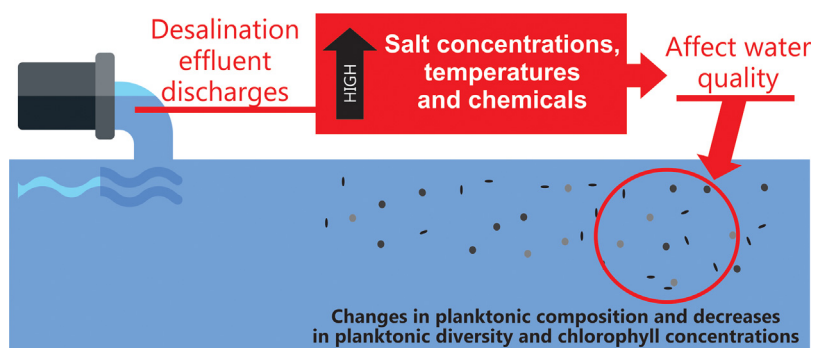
Desalination effluent discharges

HIGH

Salt concentrations, temperatures and chemicals

Affect water quality

Changes in planktonic composition and decreases in planktonic diversity and chlorophyll concentrations